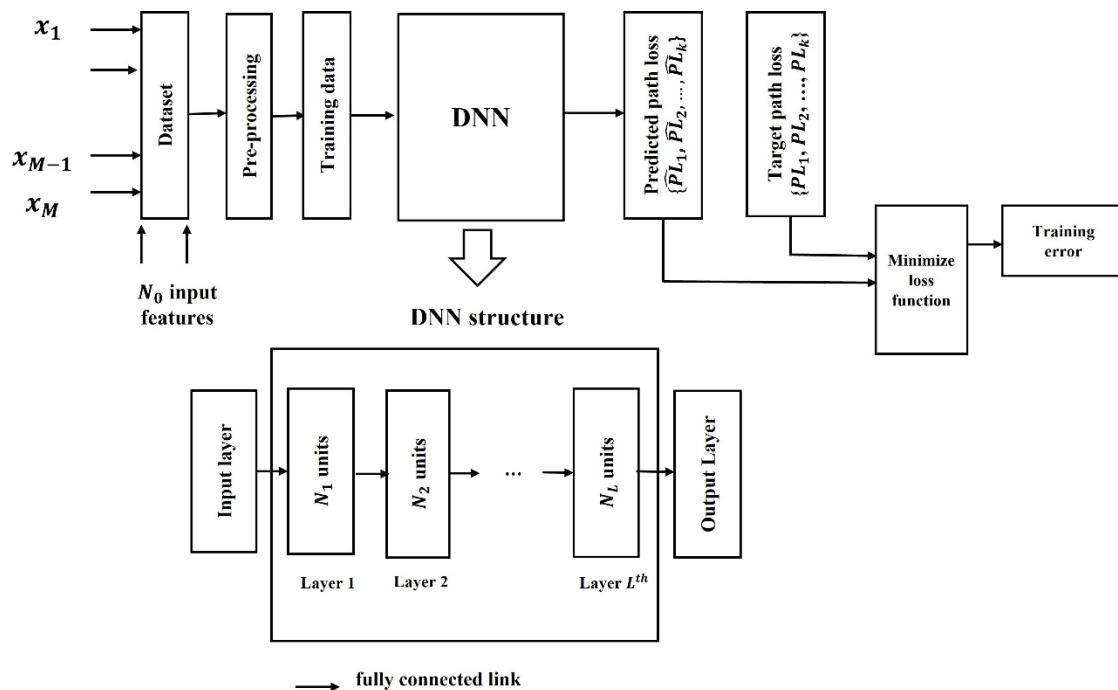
$x_1$

$x_{M-1}$

$x_M$

Dataset

Pre-processing

Training data

DNN

Predicted path loss $\{\widetilde{PL}_1, \widetilde{PL}_2, \ldots, \widetilde{PL}_k\}$

Target path loss $\{PL_1, PL_2, \ldots, PL_k\}$

Minimize loss function

Training error

$N_0$ input features

DNN structure

Input layer

$N_1$ units

$N_2$ units

...

$N_L$ units

Output Layer

Layer 1

Layer 2

Layer $L^{th}$

fully connected link